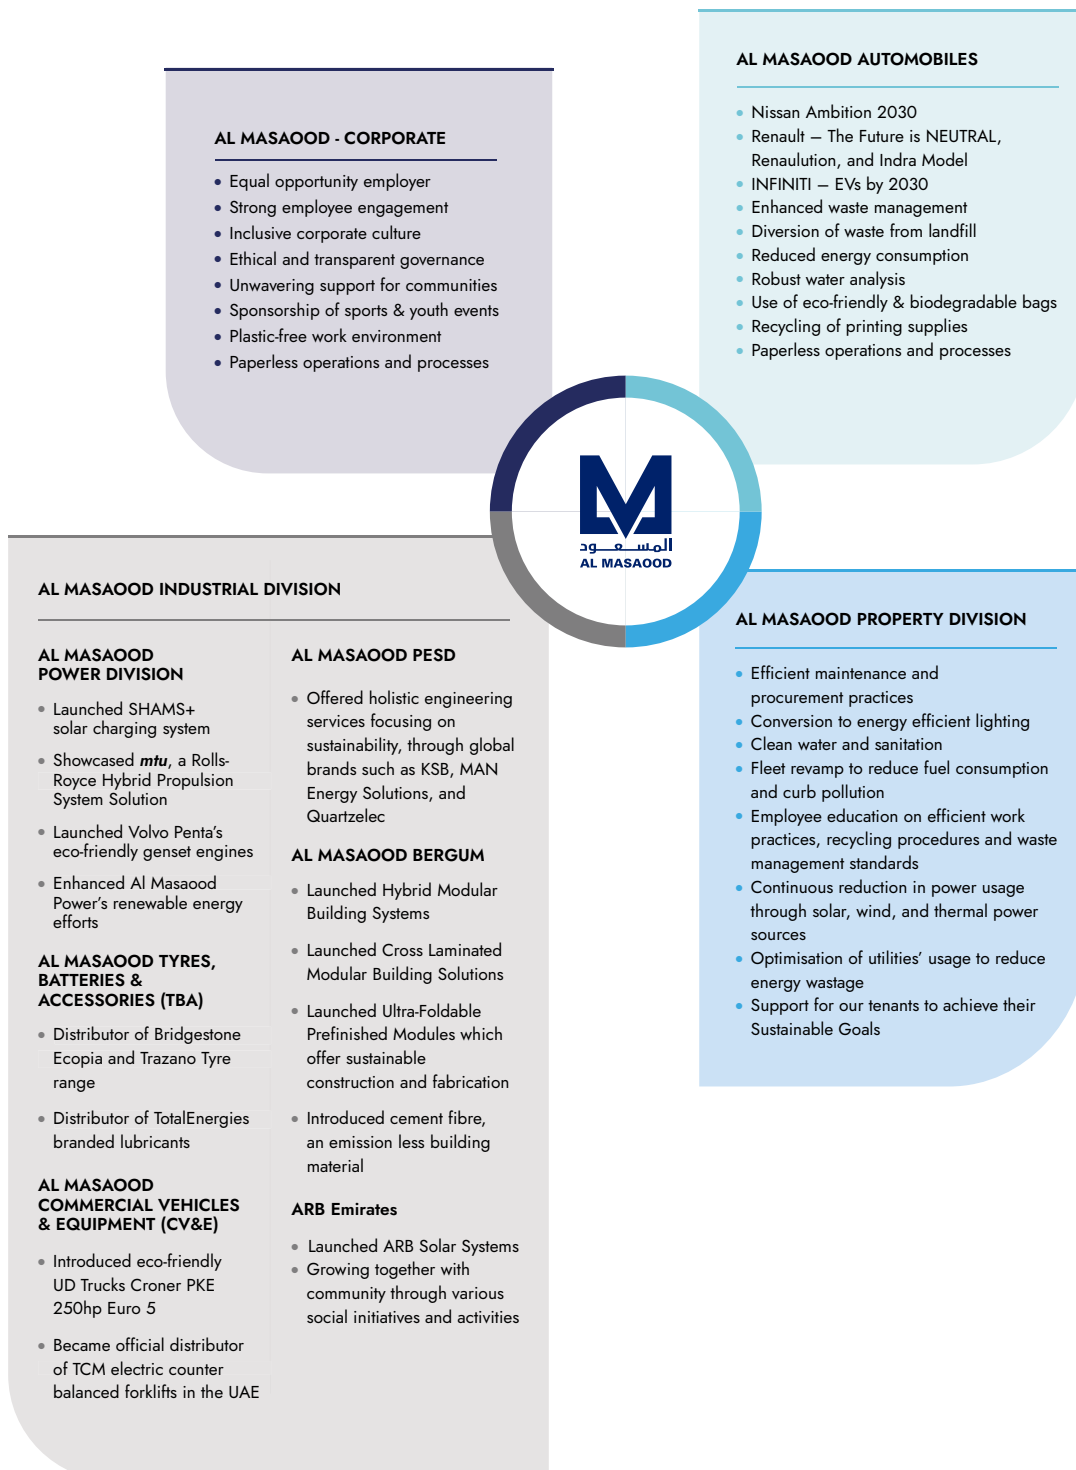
AL MASAOOD - CORPORATE

- Equal opportunity employer
- Strong employee engagement
- Inclusive corporate culture
- Ethical and transparent governance
- Unwavering support for communities
- Sponsorship of sports & youth events
- Plastic-free work environment
- Paperless operations and processes

AL MASAOOD AUTOMOBILES

- Nissan Ambition 2030
- Renault – The Future is NEUTRAL, Renaulution, and Indra Model
- INFINITI – EVs by 2030
- Enhanced waste management
- Diversion of waste from landfill
- Reduced energy consumption
- Robust water analysis
- Use of eco-friendly & biodegradable bags
- Recycling of printing supplies
- Paperless operations and processes

المسعود
AL MASAOOD

AL MASAOOD INDUSTRIAL DIVISION

AL MASAOOD POWER DIVISION

- Launched SHAMS+ solar charging system
- Showcased *mtu*, a Rolls-Royce Hybrid Propulsion System Solution
- Launched Volvo Penta's eco-friendly genset engines
- Enhanced Al Masaood Power's renewable energy efforts

AL MASAOOD TYRES, BATTERIES & ACCESSORIES (TBA)

- Distributor of Bridgestone Ecopia and Trazano Tyre range
- Distributor of TotalEnergies branded lubricants

AL MASAOOD COMMERCIAL VEHICLES & EQUIPMENT (CV&E)

- Introduced eco-friendly UD Trucks Croner PKE 250hp Euro 5
- Became official distributor of TCM electric counter balanced forklifts in the UAE

AL MASAOOD PESD

- Offered holistic engineering services focusing on sustainability, through global brands such as KSB, MAN Energy Solutions, and Quartzelec

AL MASAOOD BERGUM

- Launched Hybrid Modular Building Systems
- Launched Cross Laminated Modular Building Solutions
- Launched Ultra-Foldable Prefinished Modules which offer sustainable construction and fabrication
- Introduced cement fibre, an emission less building material

ARB Emirates

- Launched ARB Solar Systems
- Growing together with community through various social initiatives and activities

AL MASAOOD PROPERTY DIVISION

- Efficient maintenance and procurement practices
- Conversion to energy efficient lighting
- Clean water and sanitation
- Fleet revamp to reduce fuel consumption and curb pollution
- Employee education on efficient work practices, recycling procedures and waste management standards
- Continuous reduction in power usage through solar, wind, and thermal power sources
- Optimisation of utilities' usage to reduce energy wastage
- Support for our tenants to achieve their Sustainable Goals